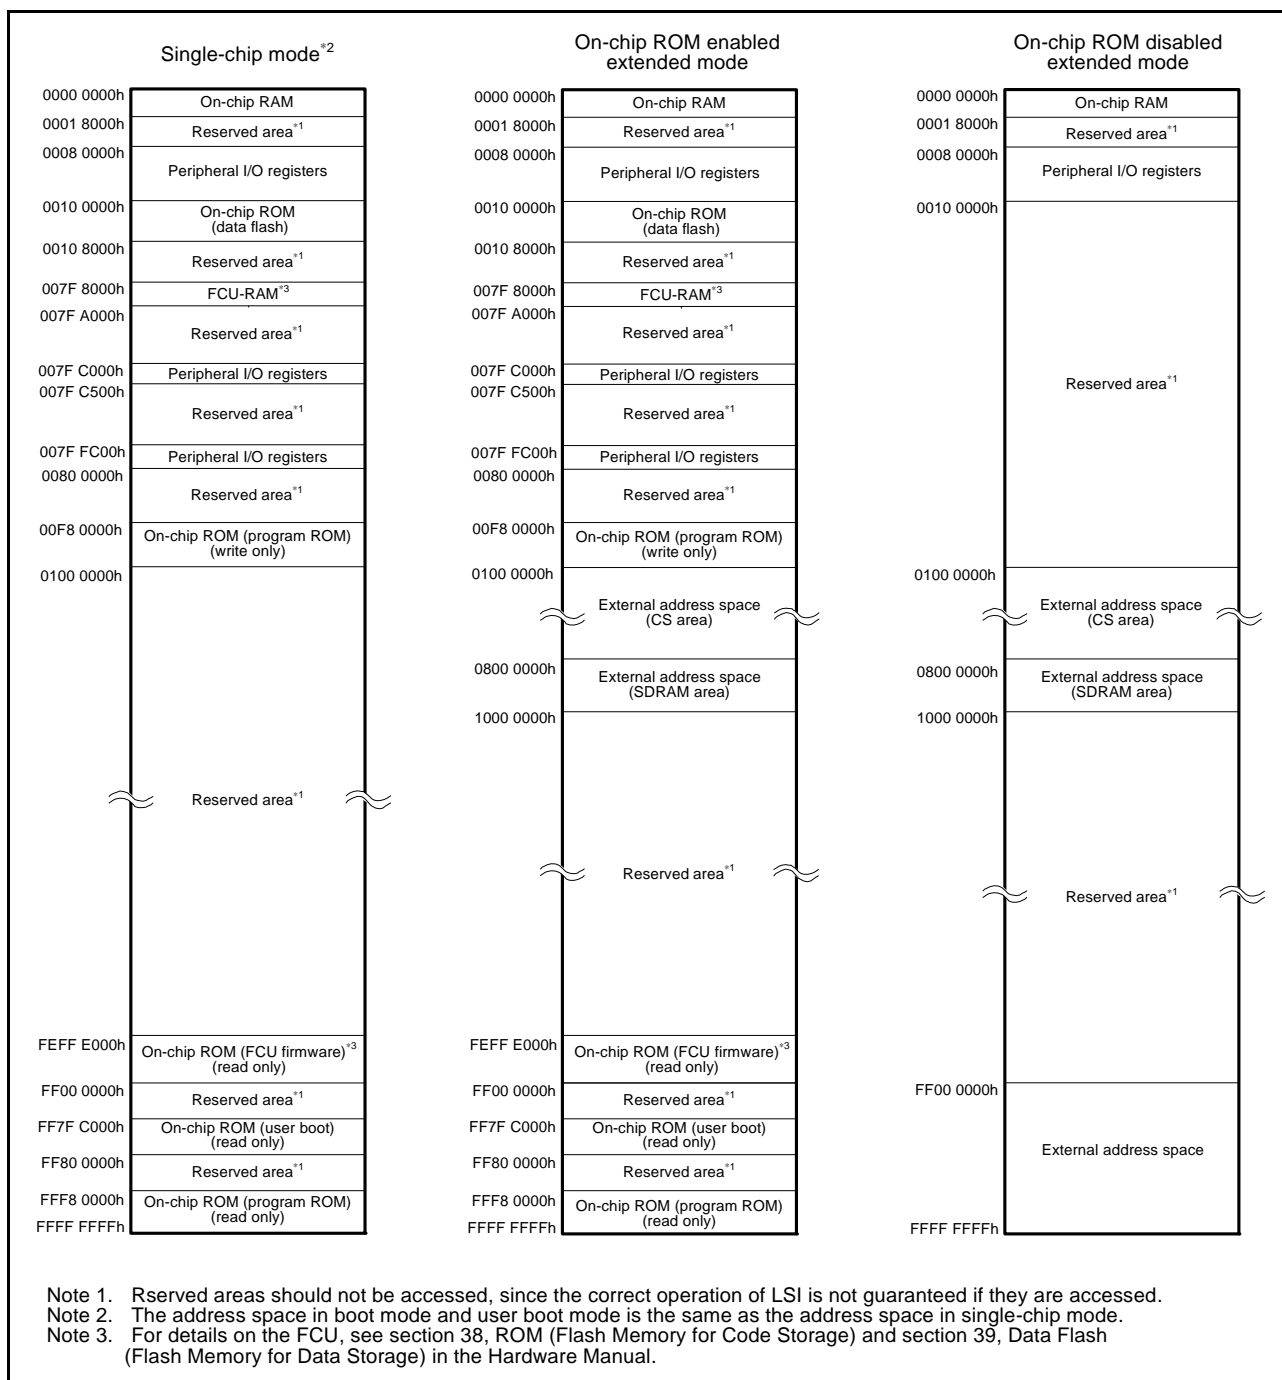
Single-chip mode*2

0000 0000h
On-chip RAM
0001 8000h
Reserved area*1
0008 0000h
Peripheral I/O registers
0010 0000h
On-chip ROM (data flash)
0010 8000h
Reserved area*1
007F 8000h
FCU-RAM*3
007F A000h
Reserved area*1
007F C000h
Peripheral I/O registers
007F C500h
Reserved area*1
007F FC00h
Peripheral I/O registers
0080 0000h
Reserved area*1
00F8 0000h
On-chip ROM (program ROM) (write only)
0100 0000h
Reserved area*1
FEFF E000h
On-chip ROM (FCU firmware)*3 (read only)
FF00 0000h
Reserved area*1
FF7F C000h
On-chip ROM (user boot) (read only)
FF80 0000h
Reserved area*1
FFF8 0000h
On-chip ROM (program ROM) (read only)
FFFF FFFFh

On-chip ROM enabled extended mode

0000 0000h
On-chip RAM
0001 8000h
Reserved area*1
0008 0000h
Peripheral I/O registers
0010 0000h
On-chip ROM (data flash)
0010 8000h
Reserved area*1
007F 8000h
FCU-RAM*3
007F A000h
Reserved area*1
007F C000h
Peripheral I/O registers
007F C500h
Reserved area*1
007F FC00h
Peripheral I/O registers
0080 0000h
Reserved area*1
00F8 0000h
On-chip ROM (program ROM) (write only)
0100 0000h
External address space (CS area)
0800 0000h
External address space (SDRAM area)
1000 0000h
Reserved area*1
FEFF E000h
On-chip ROM (FCU firmware)*3 (read only)
FF00 0000h
Reserved area*1
FF7F C000h
On-chip ROM (user boot) (read only)
FF80 0000h
Reserved area*1
FFF8 0000h
On-chip ROM (program ROM) (read only)
FFFF FFFFh

On-chip ROM disabled extended mode

0000 0000h
On-chip RAM
0001 8000h
Reserved area*1
0008 0000h
Peripheral I/O registers
0010 0000h
Reserved area*1
0100 0000h
External address space (CS area)
0800 0000h
External address space (SDRAM area)
1000 0000h
Reserved area*1
FF00 0000h
External address space
FFFF FFFFh

Note 1. Rserved areas should not be accessed, since the correct operation of LSI is not guaranteed if they are accessed.
Note 2. The address space in boot mode and user boot mode is the same as the address space in single-chip mode.
Note 3. For details on the FCU, see section 38, ROM (Flash Memory for Code Storage) and section 39, Data Flash (Flash Memory for Data Storage) in the Hardware Manual.